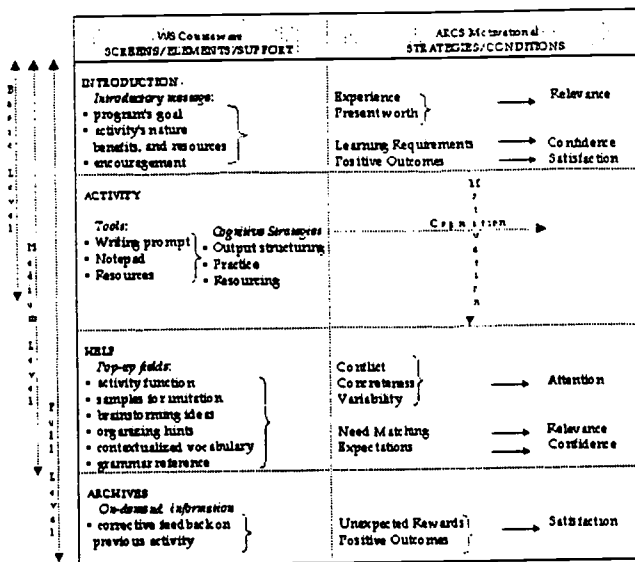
| WS Courseware SCREENS/ELEMENTS/SUPPORT | ARCS Motivational STRATEGIES/CONDITIONS |
|---|---|
| INTRODUCTION *Introductory message:* • program's goal • activity's nature benefits, and resources • encouragement | Experience, Present worth → Relevance; Learning Requirements → Confidence; Positive Outcomes → Satisfaction |
| ACTIVITY *Tools:* • Writing prompt • Notepad • Resources *Cognitive Strategies* • Output structuring • Practice • Resourcing | Organization; Mutuation |
| HELP *Pop-up fields:* • activity function • samples for imitation • brainstorming ideas • organizing hints • contextualized vocabulary • grammar reference | Conflict, Concreteness, Variability → Attention; Need Matching → Relevance; Expectations → Confidence |
| ARCHIVES *On-demand information* • corrective feedback on previous activity | Unexpected Rewards, Positive Outcomes → Satisfaction |

B a s i c L e v e l

M e d i u m L e v e l

F u l l L e v e l